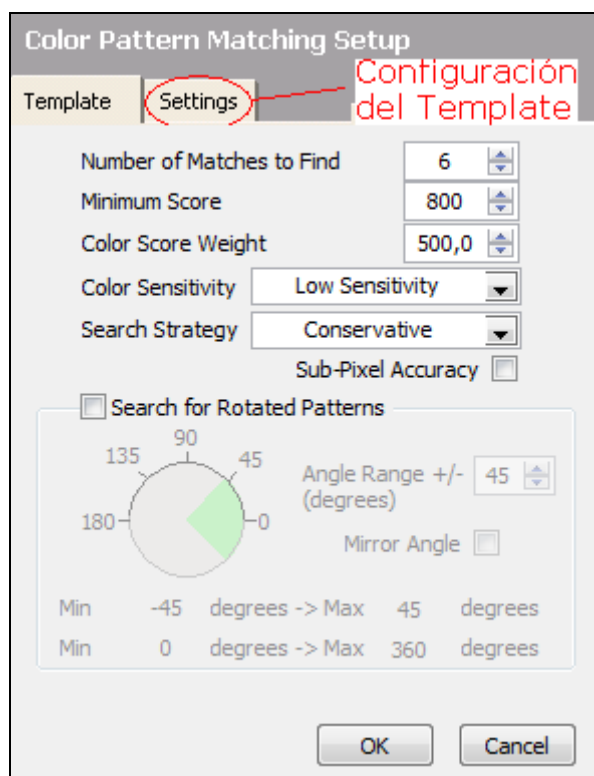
Color Pattern Matching Setup

Template
Settings

Configuración del Template

Number of Matches to Find 6
Minimum Score 800
Color Score Weight 500,0
Color Sensitivity Low Sensitivity
Search Strategy Conservative
Sub-Pixel Accuracy

Search for Rotated Patterns

90
135
45
180
0

Angle Range +/- (degrees) 45

Mirror Angle

Min -45 degrees -> Max 45 degrees
Min 0 degrees -> Max 360 degrees

OK
Cancel